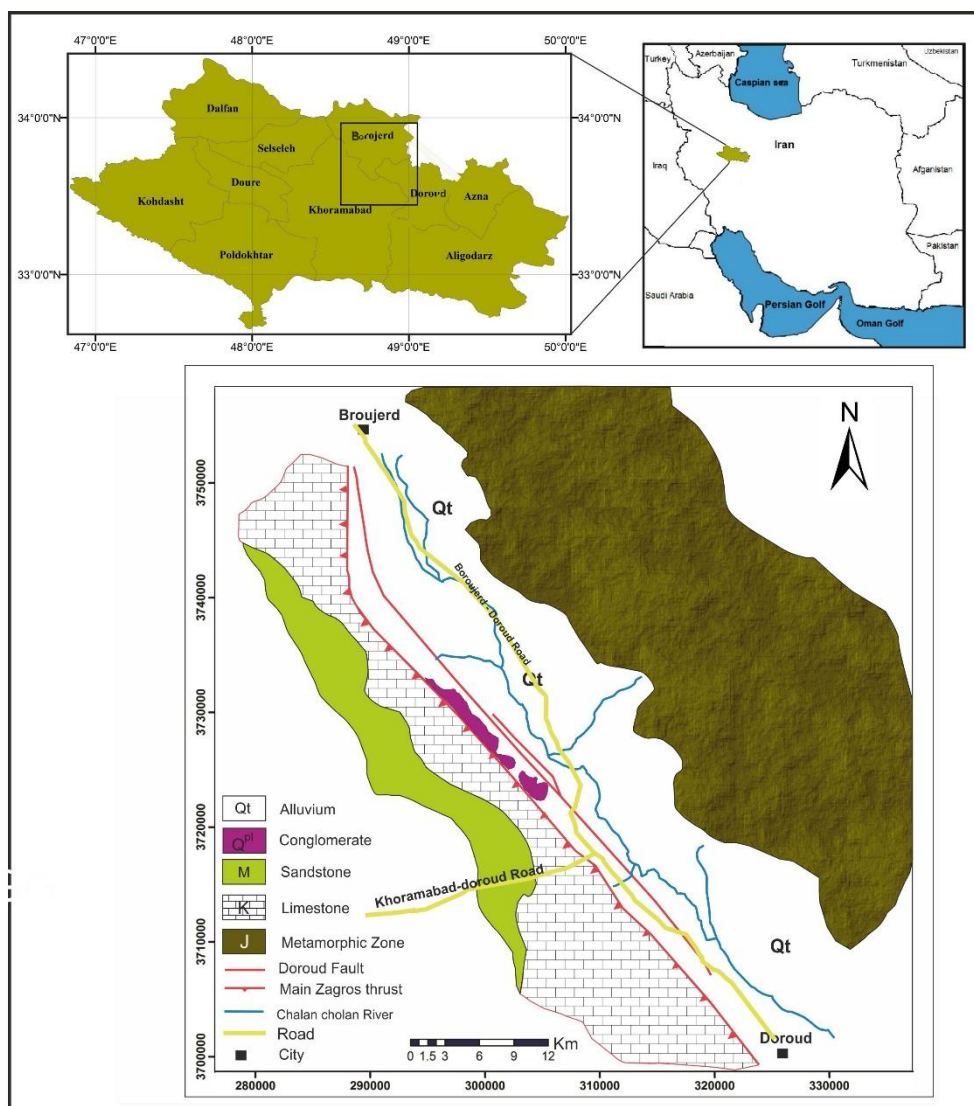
47°0'0"E 48°0'0"E 49°0'0"E 50°0'0"E

34°0'0"N 34°0'0"N

33°0'0"N 33°0'0"N

47°0'0"E 48°0'0"E 49°0'0"E 50°0'0"E

Dalfan
Selseleh
Borojerd
Kohdasht
Doure
Khoramabad
Doroud
Azna
Poldokhtar
Aligodarz

Azerbaijan
Uzbekistan
Turkey
Turkmenistan
Caspian sea
Iran
Iraq
Afganistan
Pakistan
Saudi Arabia
Persian Golf
Oman Golf

Broujerd
N
Qt
Boroujerd - Doroud Road
Qt
Khoramabad-doroud Road
Qt
Doroud

3750000
3740000
3730000
3720000
3710000
3700000

280000 290000 300000 310000 320000 330000

Qt Alluvium
$Q^{pl}$ Conglomerate
M Sandstone
K Limestone
J Metamorphic Zone
Doroud Fault
Main Zagros thrust
Chalan cholan River
Road
City

Km
0 1.5 3 6 9 12